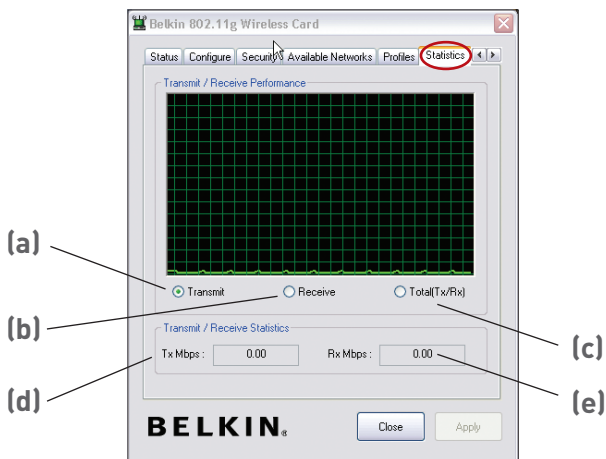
Belkin 802.11g Wireless Card

Status | Configure | Securit | Available Networks | Profiles | Statistics

Transmit / Receive Performance

(a)

Transmit

Receive

Total(Tx/Rx)

(b)

(c)

Transmit / Receive Statistics

Tx Mbps : 0.00

Rx Mbps : 0.00

(d)

(e)

BELKIN

Close

Apply